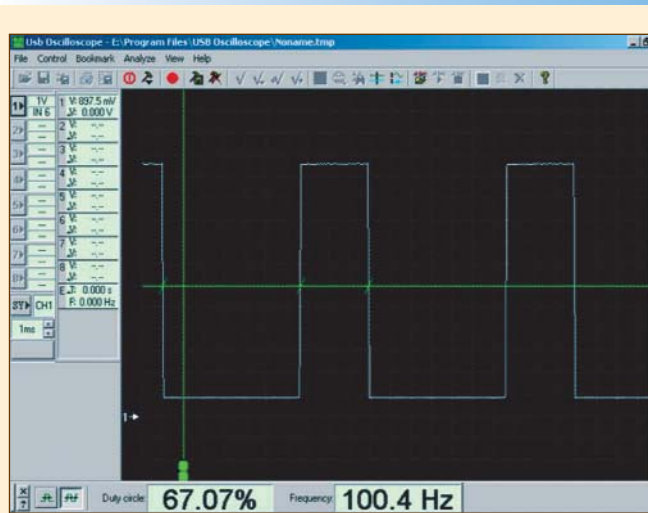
Usb Oscilloscope - E:\Program Files\USB Oscilloscope\Noname.tmp

File Control Bookmark Analyze View Help

1V IN 6

1 V: 897.5 mV
ΔV: 0.000 V

2 V: --
ΔV: --

3 V: --
ΔV: --

4 V: --
ΔV: --

5 V: --
ΔV: --

6 V: --
ΔV: --

7 V: --
ΔV: --

8 V: --
ΔV: --

ΔT: 0.000 s
F: 0.000 Hz

ST CH1

1ms

Duty circle: 67.07% Frequency: 100.4 Hz